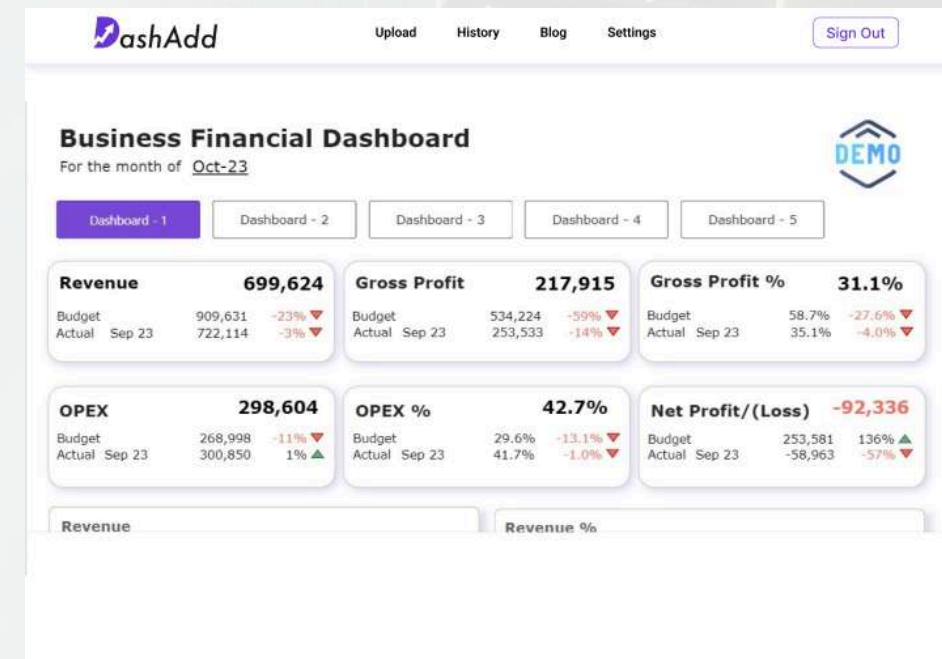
DashAdd

Upload History Blog Settings

Sign Out

Business Financial Dashboard
For the month of Oct-23

DEMO

Dashboard - 1 Dashboard - 2 Dashboard - 3 Dashboard - 4 Dashboard - 5

Revenue 699,624
Budget 909,631 -23%
Actual Sep 23 722,114 -3%

Gross Profit 217,915
Budget 534,224 -59%
Actual Sep 23 253,533 -14%

Gross Profit % 31.1%
Budget 58.7% -27.6%
Actual Sep 23 35.1% -4.0%

OPEX 298,604
Budget 268,998 -11%
Actual Sep 23 300,850 1%

OPEX % 42.7%
Budget 29.6% -13.1%
Actual Sep 23 41.7% -1.0%

Net Profit/(Loss) -92,336
Budget 253,581 136%
Actual Sep 23 -58,963 -57%

Revenue

Revenue %